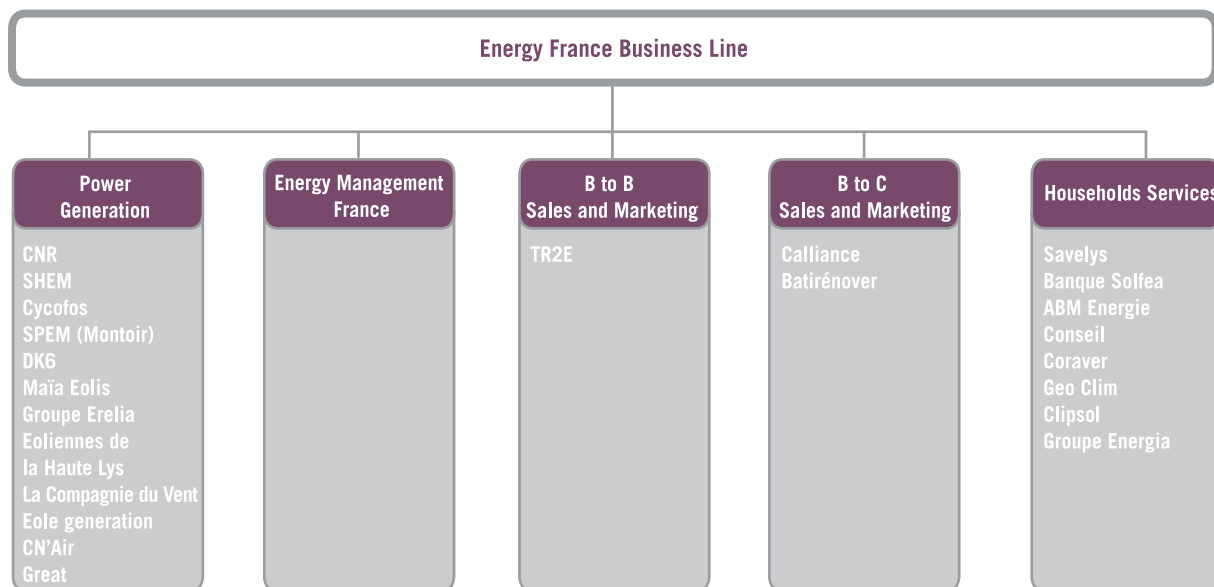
Energy France Business Line

Power Generation

CNR
SHEM
Cycofos
SPEM (Montoir)
DK6
Maïa Eolis
Groupe Erelia
Eoliennes de la Haute Lys
La Compagnie du Vent
Eole generation
CN'Air
Great

Energy Management France

B to B Sales and Marketing

TR2E

B to C Sales and Marketing

Calliance
Batirénover

Households Services

Savelys
Banque Solfea
ABM Energie
Conseil
Coraver
Geo Clim
Clipsol
Groupe Energia